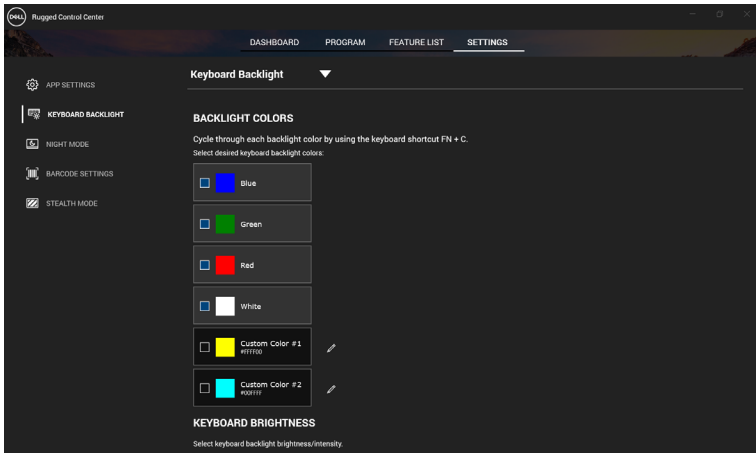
DELL Rugged Control Center

DASHBOARD PROGRAM FEATURE LIST SETTINGS

APP SETTINGS
KEYBOARD BACKLIGHT
NIGHT MODE
BARCODE SETTINGS
STEALTH MODE

Keyboard Backlight

BACKLIGHT COLORS

Cycle through each backlight color by using the keyboard shortcut FN + C.

Select desired keyboard backlight colors:

Blue

Green

Red

White

Custom Color #1
#FFFF00

Custom Color #2
#00FFFF

KEYBOARD BRIGHTNESS

Select keyboard backlight brightness/intensity.